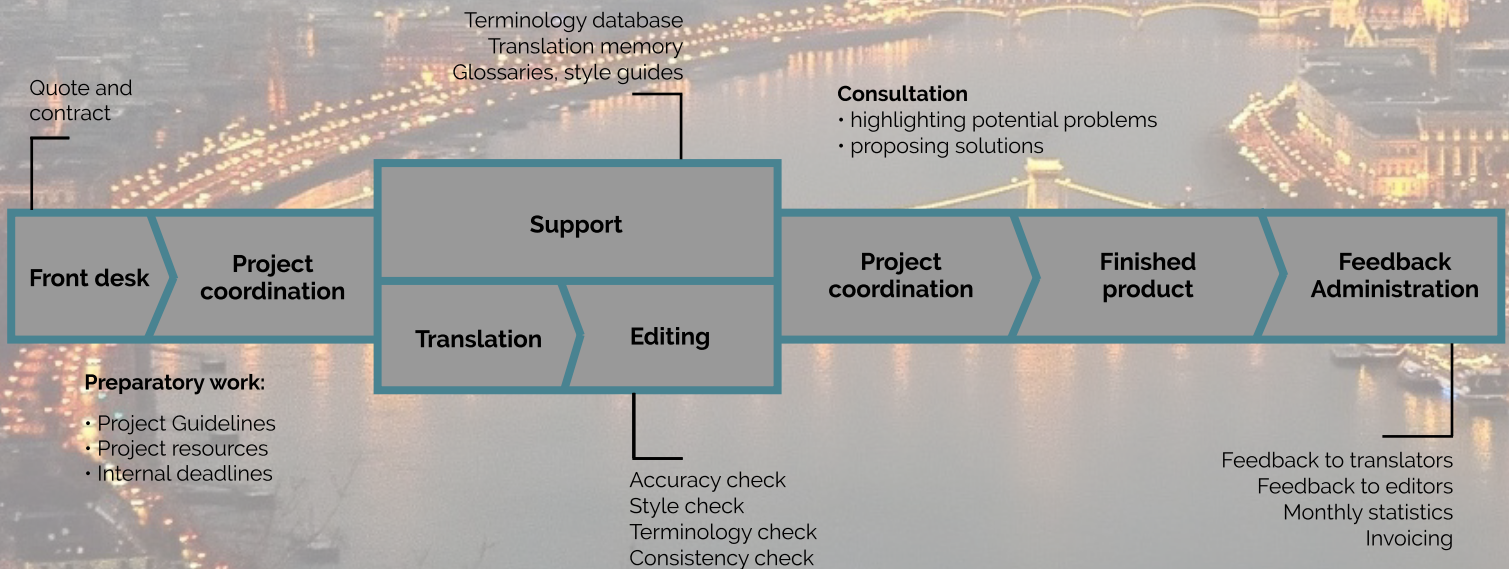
Terminology database
Translation memory
Glossaries, style guides

Quote and contract

Consultation
• highlighting potential problems
• proposing solutions

Front desk

Project coordination

Support

Translation

Editing

Project coordination

Finished product

Feedback Administration

Preparatory work:
• Project Guidelines
• Project resources
• Internal deadlines

Accuracy check
Style check
Terminology check
Consistency check

Feedback to translators
Feedback to editors
Monthly statistics
Invoicing